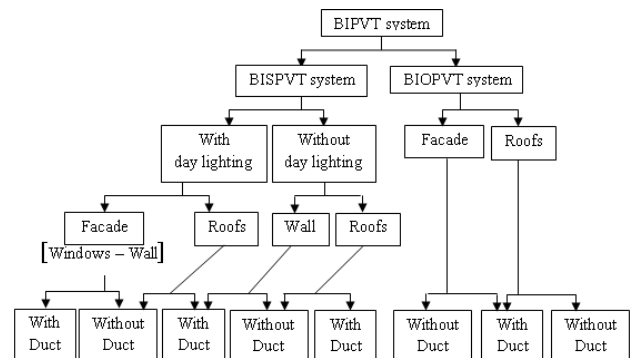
BIPVT system

BISPVT system

BIOPVT system

With day lighting

Without day lighting

Facade

Roofs

Facade
[Windows – Wall]

Roofs

Wall

Roofs

With Duct

Without Duct

With Duct

Without Duct

With Duct

Without Duct

With Duct

Without Duct